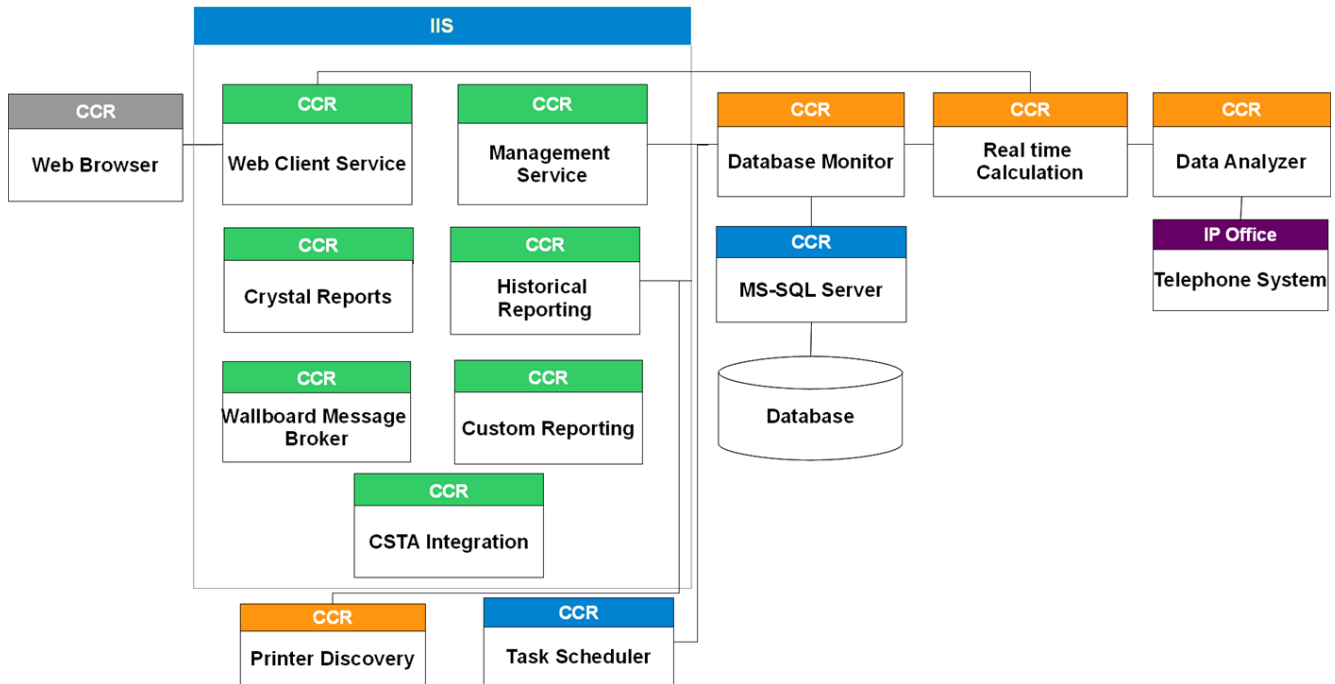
IIS

CCR
Web Browser

CCR
Web Client Service

CCR
Management Service

CCR
Crystal Reports

CCR
Historical Reporting

CCR
Wallboard Message Broker

CCR
Custom Reporting

CCR
CSTA Integration

CCR
Database Monitor

CCR
Real time Calculation

CCR
Data Analyzer

IP Office
Telephone System

CCR
MS-SQL Server

Database

CCR
Printer Discovery

CCR
Task Scheduler